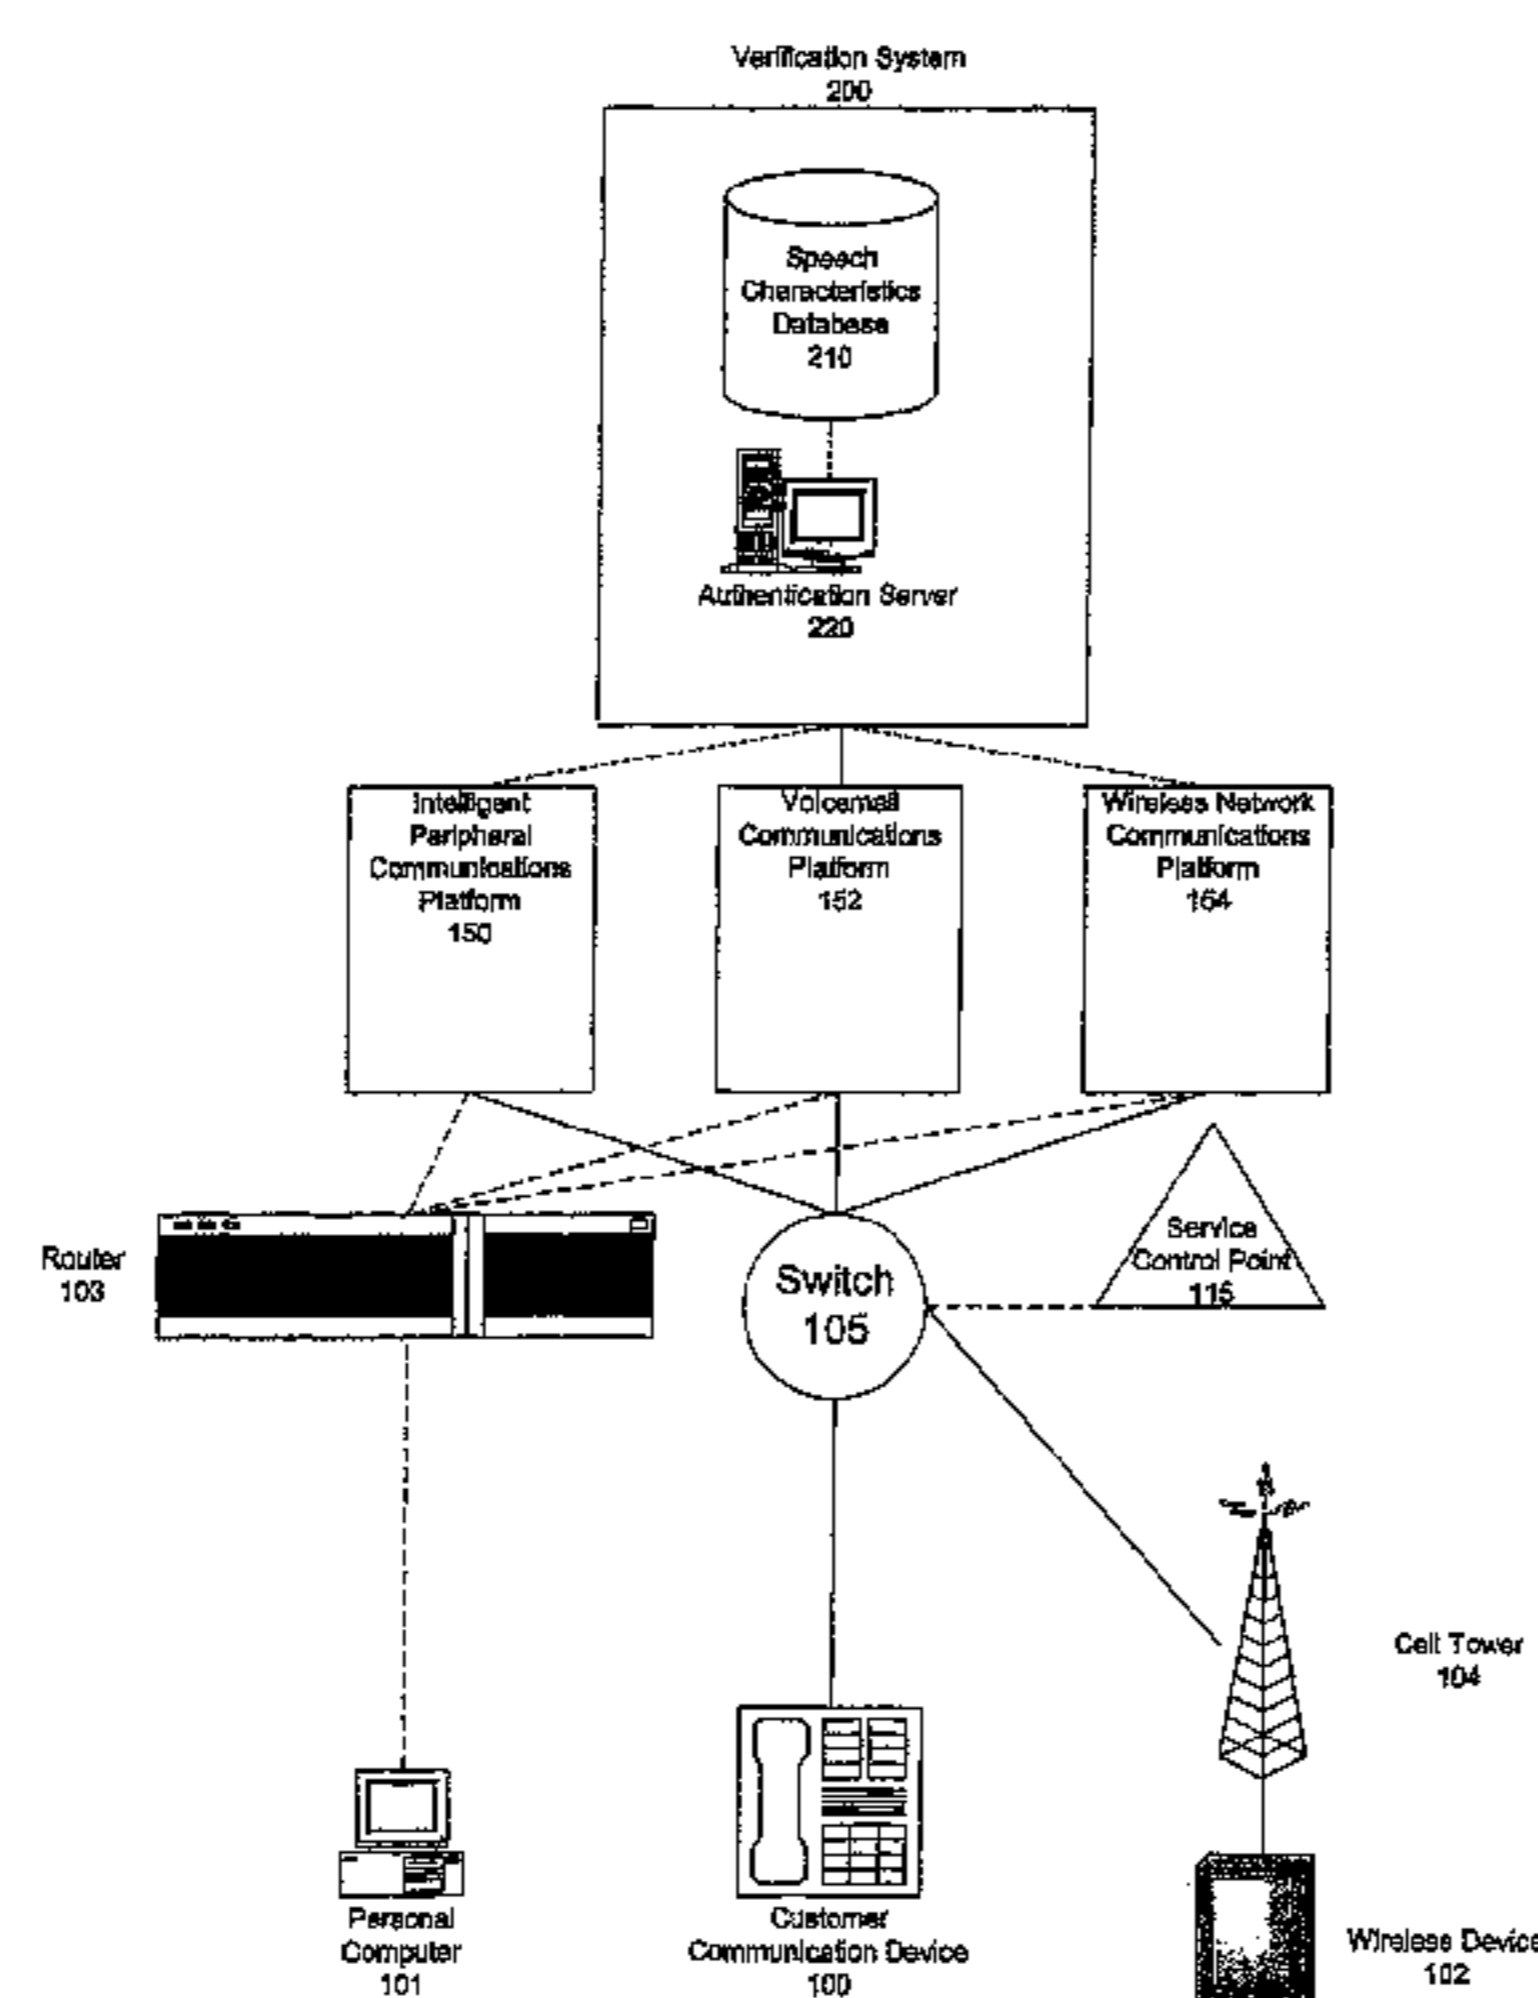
Verification System
200

Speech Characteristics Database
210

Authentication Server
220

Intelligent Peripheral Communications Platform
150

Voicemail Communications Platform
152

Wireless Network Communications Platform
154

Router
103

Switch
105

Service Control Point
115

Cell Tower
104

Personal Computer
101

Customer Communication Device
100

Wireless Device
102